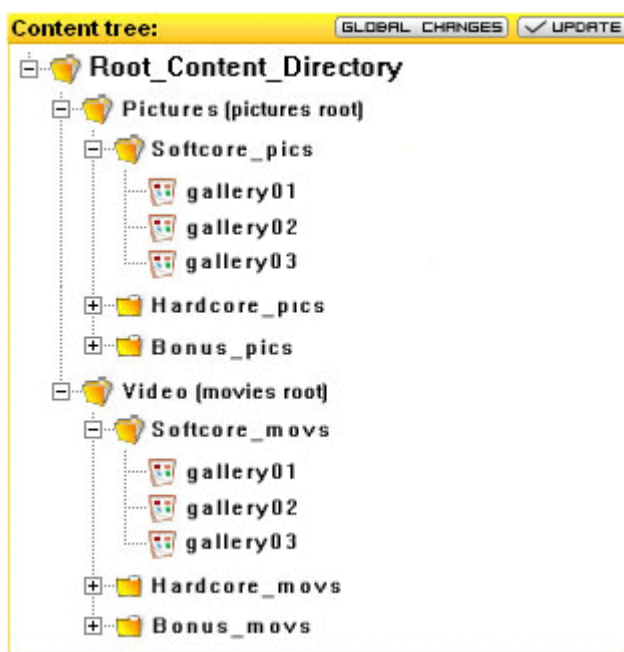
Content tree:
GLOBAL CHANGES
UPDATE

Root_Content_Directory
Pictures (pictures root)
Softcore_pics
gallery01
gallery02
gallery03
Hardcore_pics
Bonus_pics
Video (movies root)
Softcore_movs
gallery01
gallery02
gallery03
Hardcore_movs
Bonus_movs